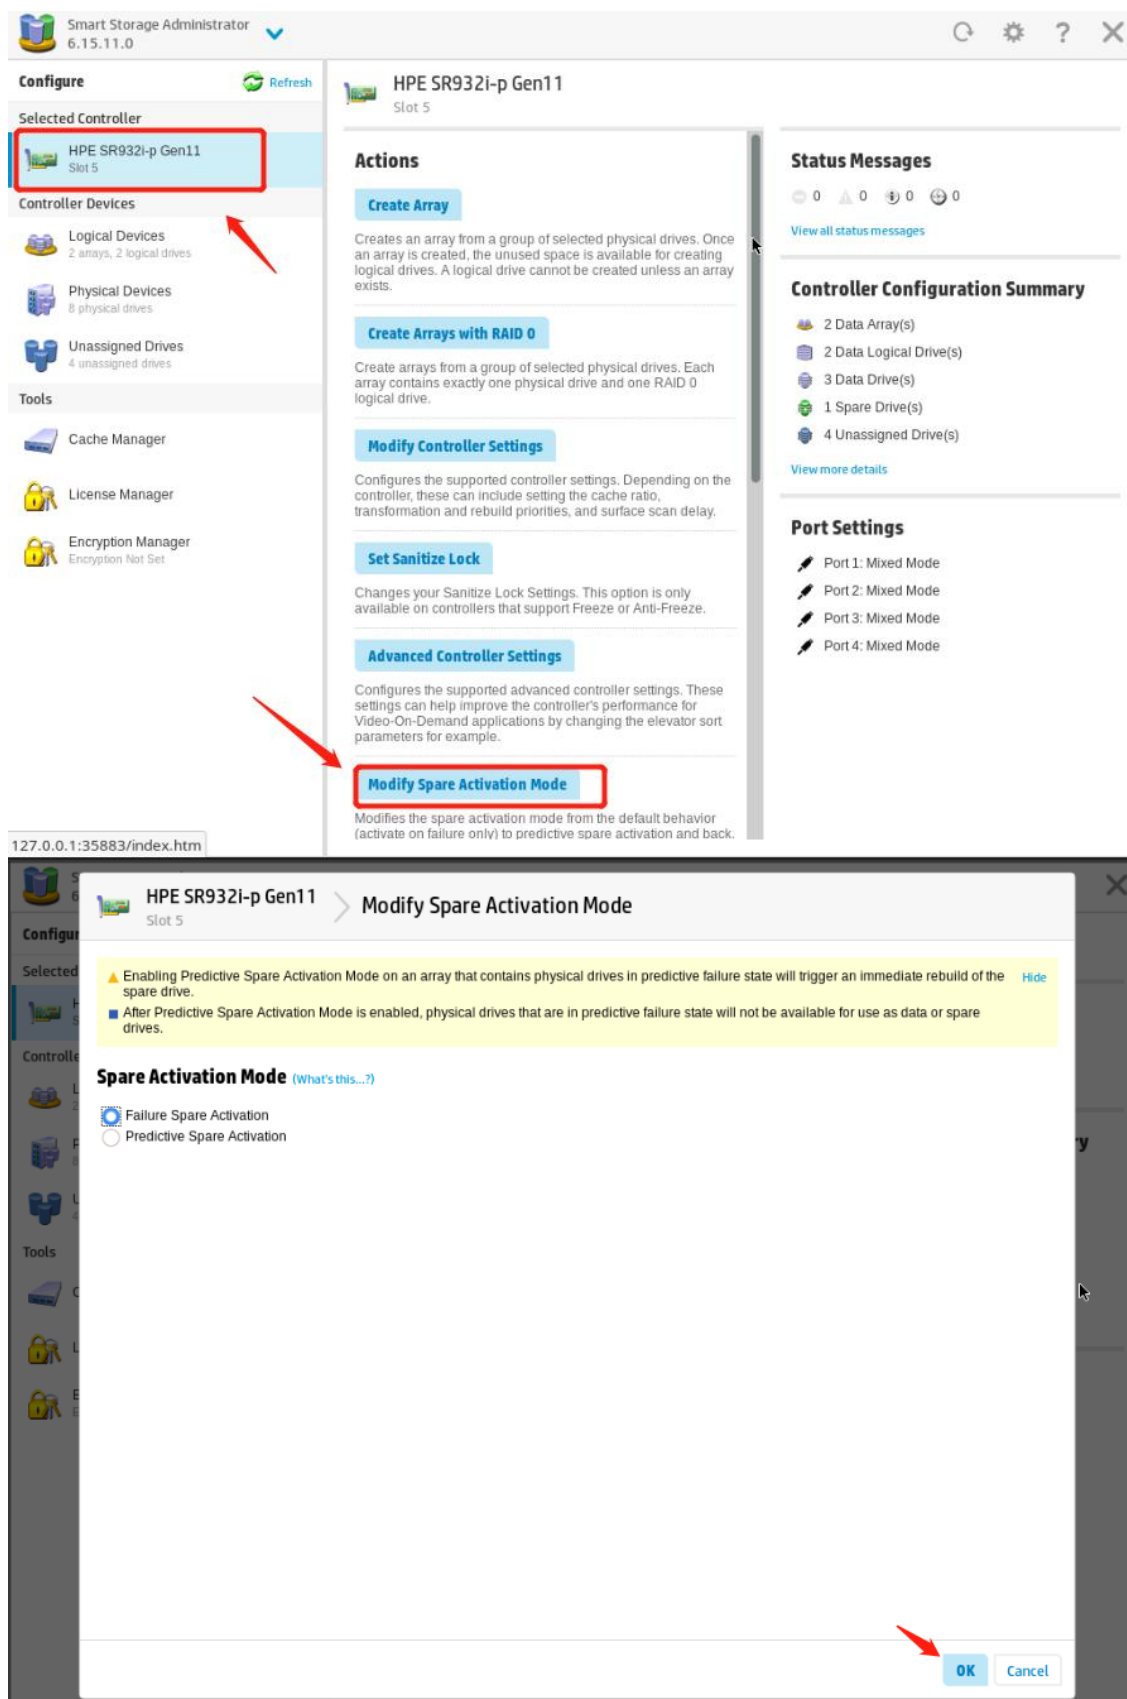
Smart Storage Administrator
6.15.11.0

Configure
Refresh

Selected Controller
HPE SR932i-p Gen11
Slot 5

Controller Devices
Logical Devices
2 arrays, 2 logical drives
Physical Devices
8 physical drives
Unassigned Drives
4 unassigned drives

Tools
Cache Manager
License Manager
Encryption Manager
Encryption Not Set

127.0.0.1:35883/index.htm

HPE SR932i-p Gen11
Slot 5

Actions

Create Array
Creates an array from a group of selected physical drives. Once an array is created, the unused space is available for creating logical drives. A logical drive cannot be created unless an array exists.

Create Arrays with RAID 0
Create arrays from a group of selected physical drives. Each array contains exactly one physical drive and one RAID 0 logical drive.

Modify Controller Settings
Configures the supported controller settings. Depending on the controller, these can include setting the cache ratio, transformation and rebuild priorities, and surface scan delay.

Set Sanitize Lock
Changes your Sanitize Lock Settings. This option is only available on controllers that support Freeze or Anti-Freeze.

Advanced Controller Settings
Configures the supported advanced controller settings. These settings can help improve the controller's performance for Video-On-Demand applications by changing the elevator sort parameters for example.

Modify Spare Activation Mode
Modifies the spare activation mode from the default behavior (activate on failure only) to predictive spare activation and back.

Status Messages
0 0 0 0
View all status messages

Controller Configuration Summary
2 Data Array(s)
2 Data Logical Drive(s)
3 Data Drive(s)
1 Spare Drive(s)
4 Unassigned Drive(s)
View more details

Port Settings
Port 1: Mixed Mode
Port 2: Mixed Mode
Port 3: Mixed Mode
Port 4: Mixed Mode

HPE SR932i-p Gen11
Slot 5
Modify Spare Activation Mode

Enabling Predictive Spare Activation Mode on an array that contains physical drives in predictive failure state will trigger an immediate rebuild of the spare drive.
After Predictive Spare Activation Mode is enabled, physical drives that are in predictive failure state will not be available for use as data or spare drives.
Hide

Spare Activation Mode (What's this...?)
Failure Spare Activation
Predictive Spare Activation

OK
Cancel